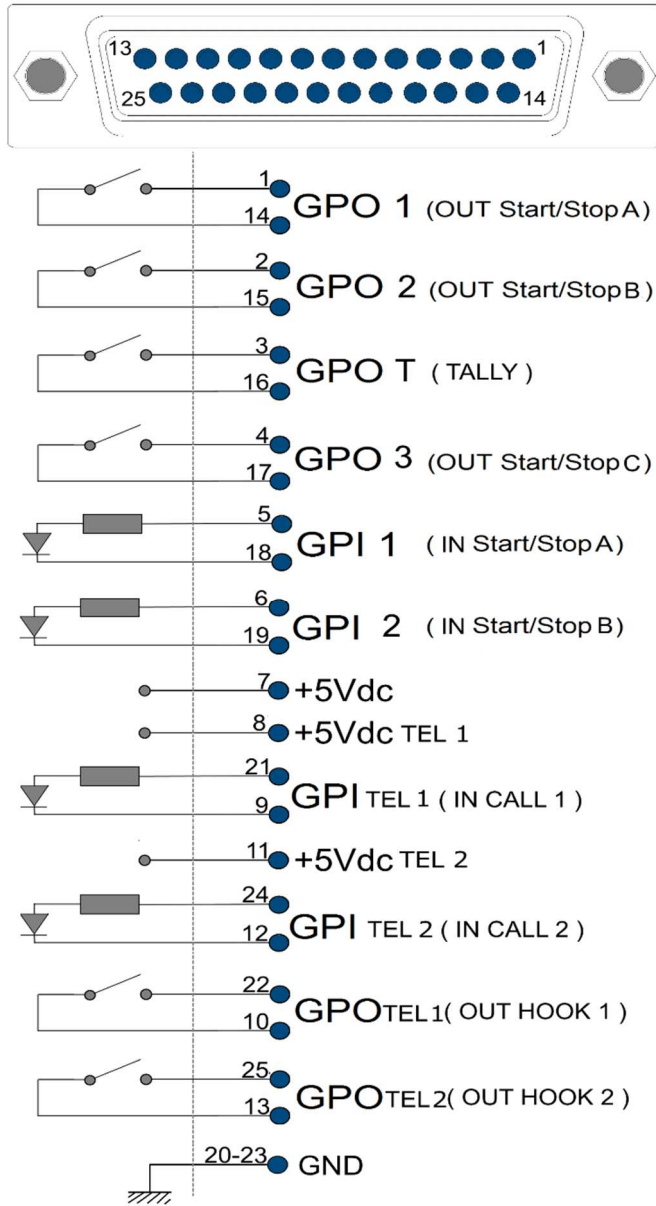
13
1
25
14

1
14
GPO 1 (OUT Start/Stop A)

2
15
GPO 2 (OUT Start/Stop B)

3
16
GPO T ( TALLY )

4
17
GPO 3 (OUT Start/Stop C)

5
18
GPI 1 ( IN Start/Stop A)

6
19
GPI 2 ( IN Start/Stop B)

7
+5Vdc

8
+5Vdc TEL 1

21
9
GPI TEL 1 ( IN CALL 1 )

11
+5Vdc TEL 2

24
12
GPI TEL 2 ( IN CALL 2 )

22
10
GPOTEL1( OUT HOOK 1 )

25
13
GPOTEL2( OUT HOOK 2 )

20-23
GND